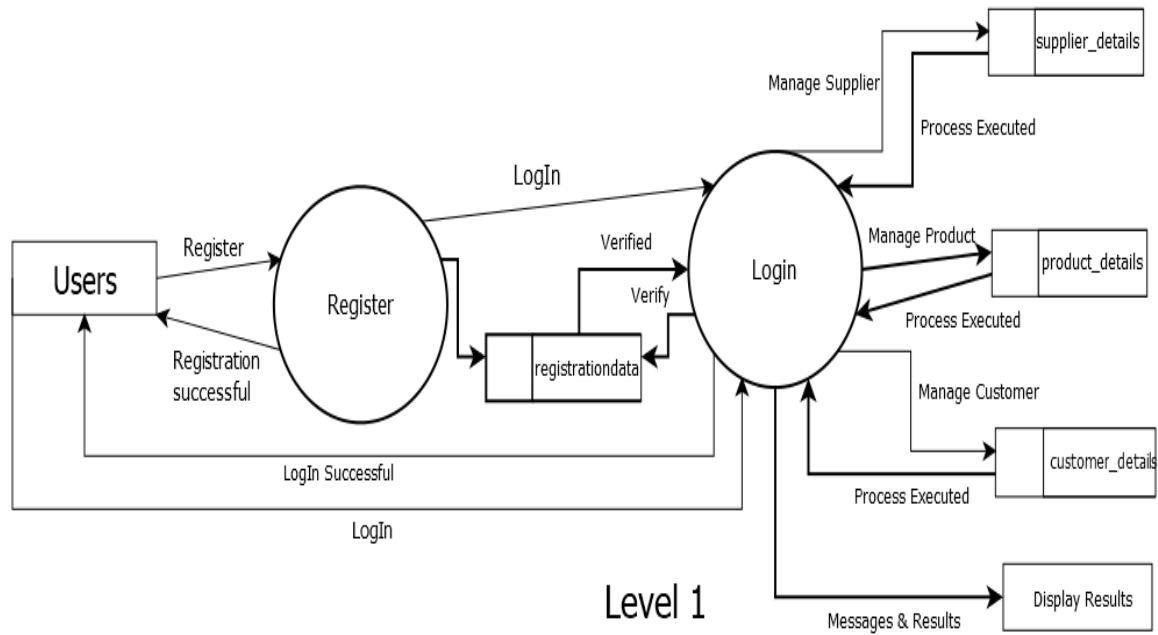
supplier_details

Manage Supplier

Process Executed

LogIn

Register

Users

Register

Verified

Verify

Login

Manage Product

product_details

Process Executed

Registration successful

registrationdata

Manage Customer

customer_details

LogIn Successful

Process Executed

LogIn

Level 1

Display Results

Messages & Results